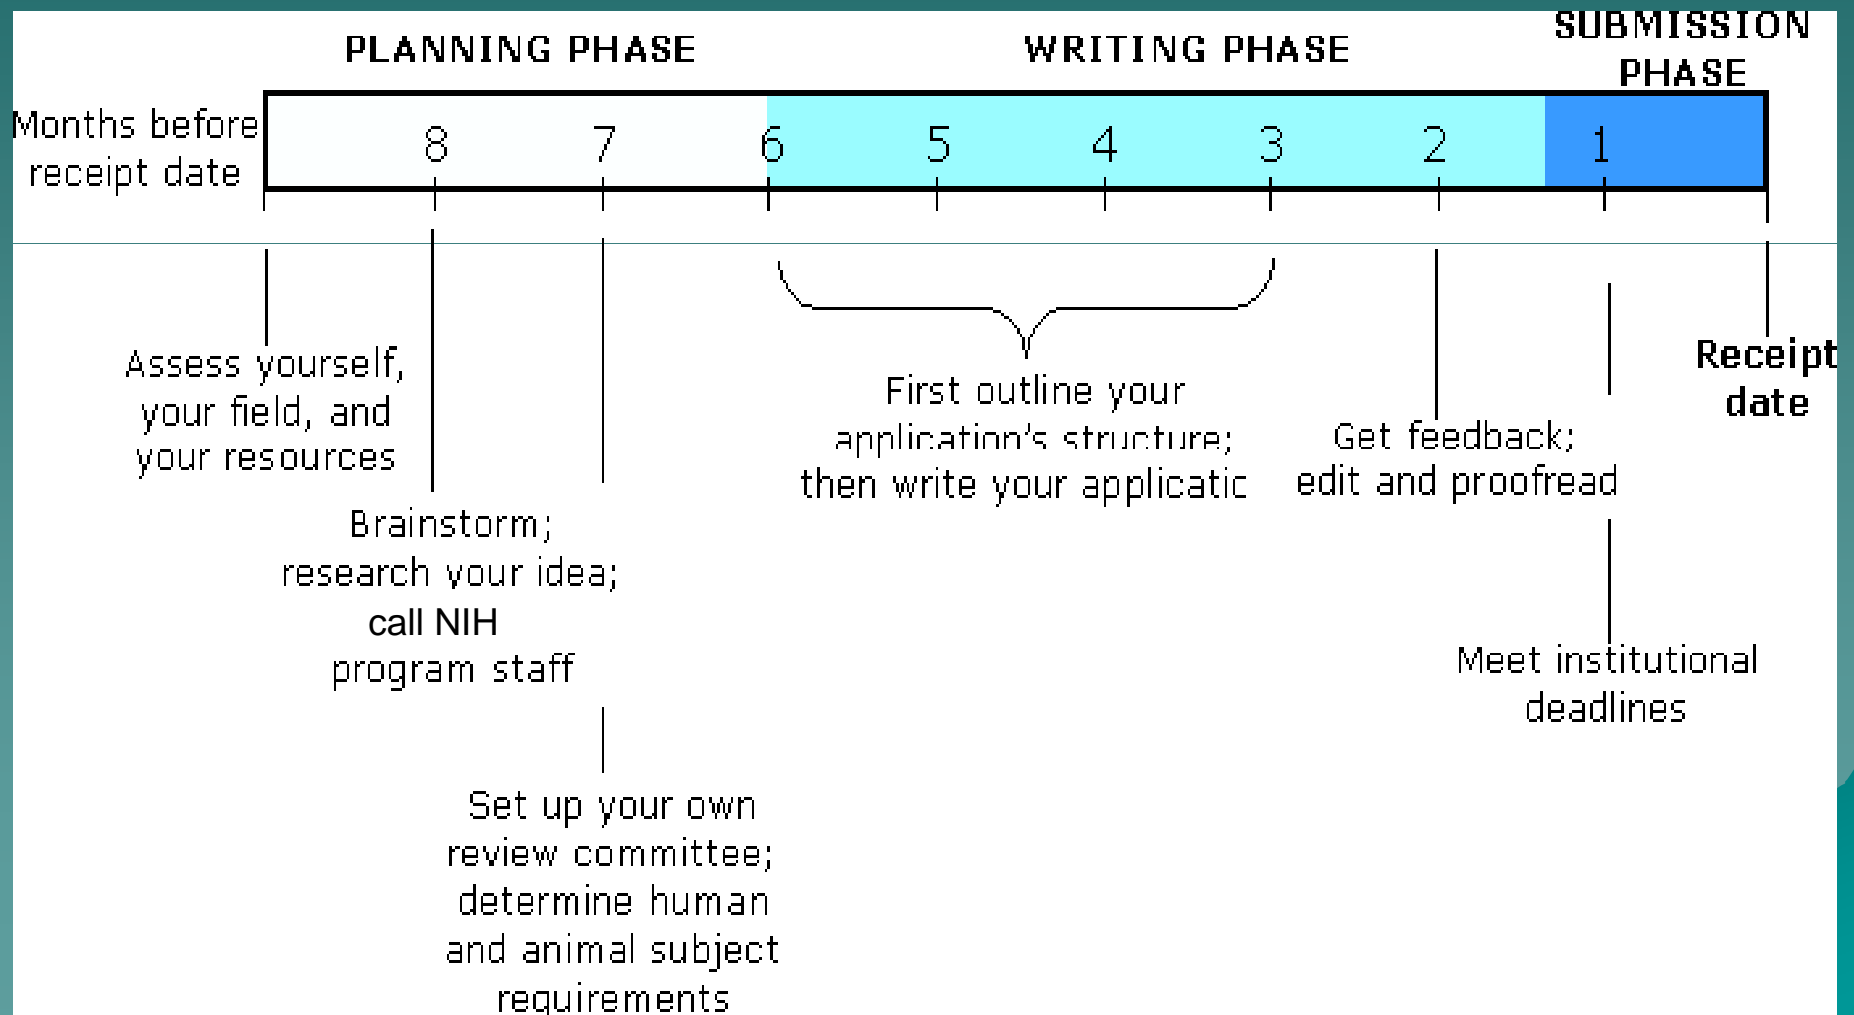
PLANNING PHASE

WRITING PHASE

SUBMISSION PHASE

Months before receipt date

8 7 6 5 4 3 2 1

Assess yourself, your field, and your resources

Brainstorm; research your idea; call NIH program staff

Set up your own review committee; determine human and animal subject requirements

First outline your application's structure; then write your applicatic

Get feedback; edit and proofread

Meet institutional deadlines

Receipt date